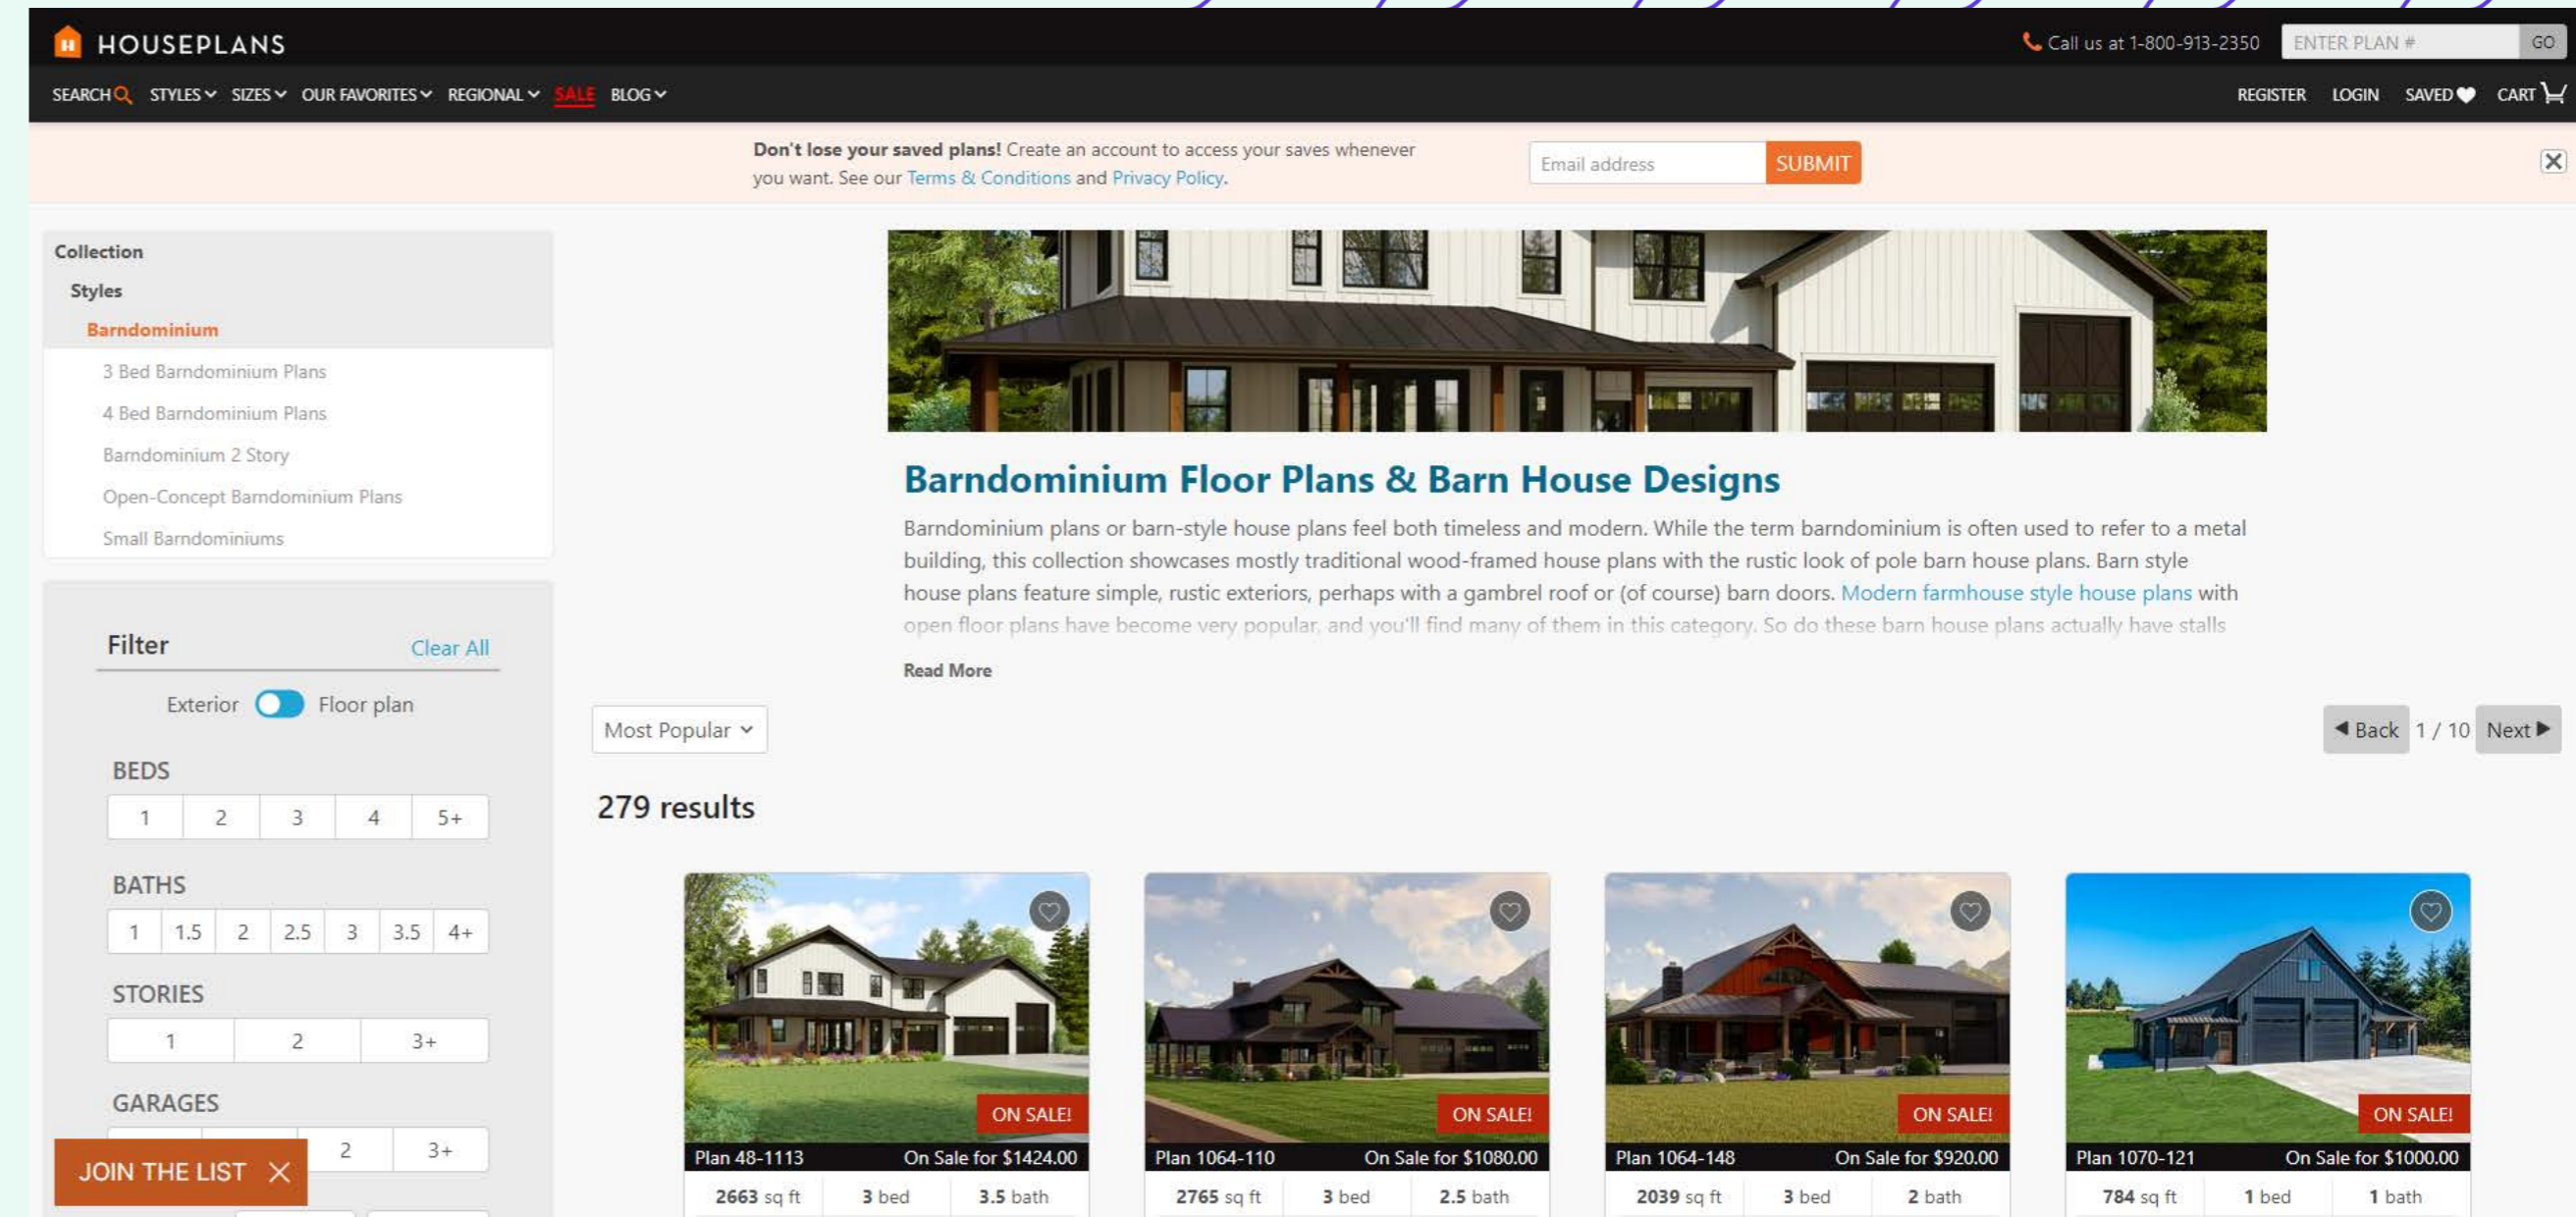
HOUSEPLANS

Call us at 1-800-913-2350 ENTER PLAN # GO

SEARCH STYLES SIZES OUR FAVORITES REGIONAL SALE BLOG

REGISTER LOGIN SAVED CART

**Don't lose your saved plans!** Create an account to access your saves whenever you want. See our Terms & Conditions and Privacy Policy.

Email address SUBMIT

Collection
Styles
Barndominium
3 Bed Barndominium Plans
4 Bed Barndominium Plans
Barndominium 2 Story
Open-Concept Barndominium Plans
Small Barndominiums

Filter Clear All

Exterior Floor plan

BEDS

| 1 | 2 | 3 | 4 | 5+ |
|---|---|---|---|---|

BATHS

| 1 | 1.5 | 2 | 2.5 | 3 | 3.5 | 4+ |
|---|---|---|---|---|---|---|

STORIES

| 1 | 2 | 3+ |
|---|---|---|

GARAGES

2 3+

JOIN THE LIST

Barndominium Floor Plans & Barn House Designs

Barndominium plans or barn-style house plans feel both timeless and modern. While the term barndominium is often used to refer to a metal building, this collection showcases mostly traditional wood-framed house plans with the rustic look of pole barn house plans. Barn style house plans feature simple, rustic exteriors, perhaps with a gambrel roof or (of course) barn doors. Modern farmhouse style house plans with open floor plans have become very popular, and you'll find many of them in this category. So do these barn house plans actually have stalls

Read More

Most Popular

Back 1 / 10 Next

279 results

ON SALE!
Plan 48-1113 On Sale for $1424.00
2663 sq ft 3 bed 3.5 bath

ON SALE!
Plan 1064-110 On Sale for $1080.00
2765 sq ft 3 bed 2.5 bath

ON SALE!
Plan 1064-148 On Sale for $920.00
2039 sq ft 3 bed 2 bath

ON SALE!
Plan 1070-121 On Sale for $1000.00
784 sq ft 1 bed 1 bath